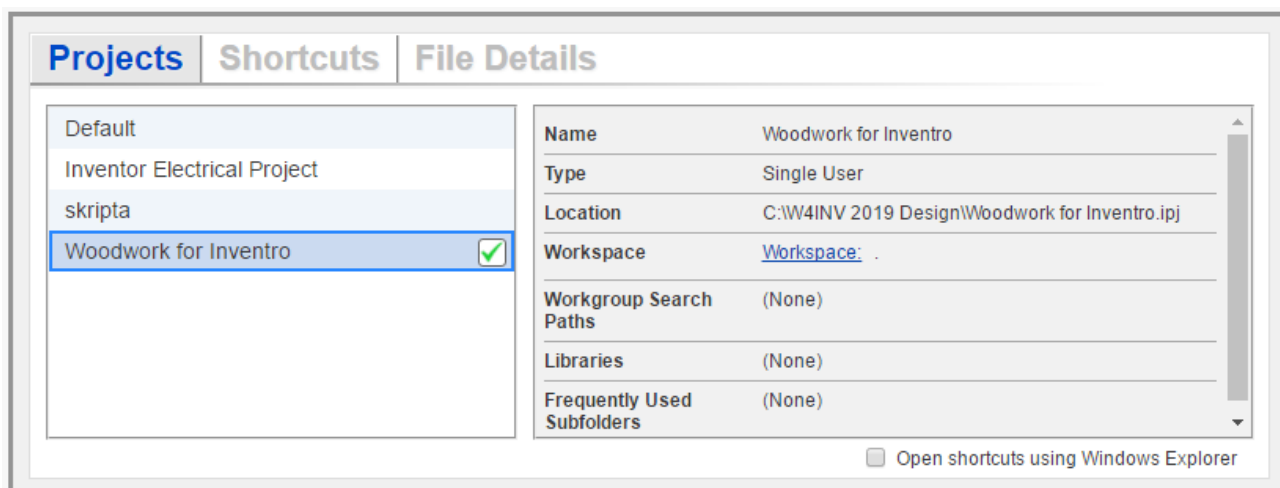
Projects Shortcuts File Details

Default
Inventor Electrical Project
skripta
Woodwork for Inventro

| | |
|---|---|
| Name | Woodwork for Inventro |
| Type | Single User |
| Location | C:\W4INV 2019 Design\Woodwork for Inventro.ipj |
| Workspace | Workspace: . |
| Workgroup Search Paths | (None) |
| Libraries | (None) |
| Frequently Used Subfolders | (None) |

Open shortcuts using Windows Explorer